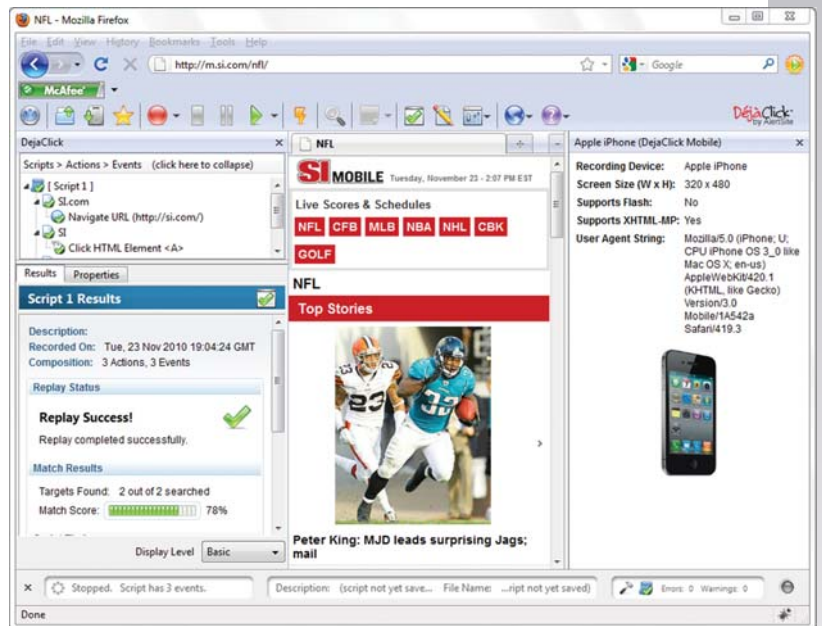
NFL - Mozilla Firefox

File Edit View History Bookmarks Tools Help

http://m.si.com/nfl/

Google

McAfee

DejaClick by AlertSite

DejaClick

Scripts > Actions > Events (click here to collapse)

[ Script 1 ]
SI.com
Navigate URL (http://si.com/)
SI
Click HTML Element <A>

Results Properties

Script 1 Results

Description:
Recorded On: Tue, 23 Nov 2010 19:04:24 GMT
Composition: 3 Actions, 3 Events

Replay Status

Replay Success!
Replay completed successfully.

Match Results

Targets Found: 2 out of 2 searched
Match Score: 78%

Display Level Basic

NFL

SI MOBILE Tuesday, November 23 - 2:07 PM EST

Live Scores & Schedules

NFL CFB MLB NBA NHL CBK GOLF

NFL

Top Stories

Peter King: MJD leads surprising Jags; mail

Apple iPhone (DejaClick Mobile)

| Recording Device: | Apple iPhone |
|---|---|
| Screen Size (W x H): | 320 x 480 |
| Supports Flash: | No |
| Supports XHTML-MP: | Yes |
| User Agent String: | Mozilla/5.0 (iPhone; U; CPU iPhone OS 3_0 like Mac OS X; en-us) AppleWebKit/420.1 (KHTML, like Gecko) Version/3.0 Mobile/1A542a Safari/419.3 |

Stopped. Script has 3 events.

Description: (script not yet save... File Name: ...ript not yet saved)

Errors: 0 Warnings: 0

Done